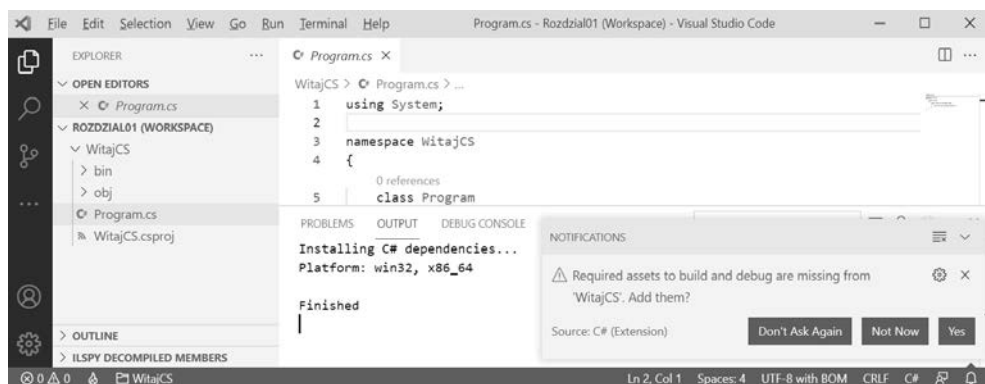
File Edit Selection View Go Run Terminal Help Program.cs - Rozdzial01 (Workspace) - Visual Studio Code

EXPLORER ...
OPEN EDITORS
× C# Program.cs
ROZDZIAL01 (WORKSPACE)
WitajCS
bin
obj
C# Program.cs
WitajCS.csproj

C# Program.cs ×

WitajCS > C# Program.cs > ...
1 using System;
2
3 namespace WitajCS
4 {
0 references
5 class Program

PROBLEMS OUTPUT DEBUG CONSOLE

Installing C# dependencies...
Platform: win32, x86_64

Finished

NOTIFICATIONS

Required assets to build and debug are missing from 'WitajCS'. Add them?

Source: C# (Extension)

Don't Ask Again Not Now Yes

OUTLINE
ILSPY DECOMPILED MEMBERS

⊗ 0 ⚠ 0 WitajCS

Ln 2, Col 1 Spaces: 4 UTF-8 with BOM CRLF C#